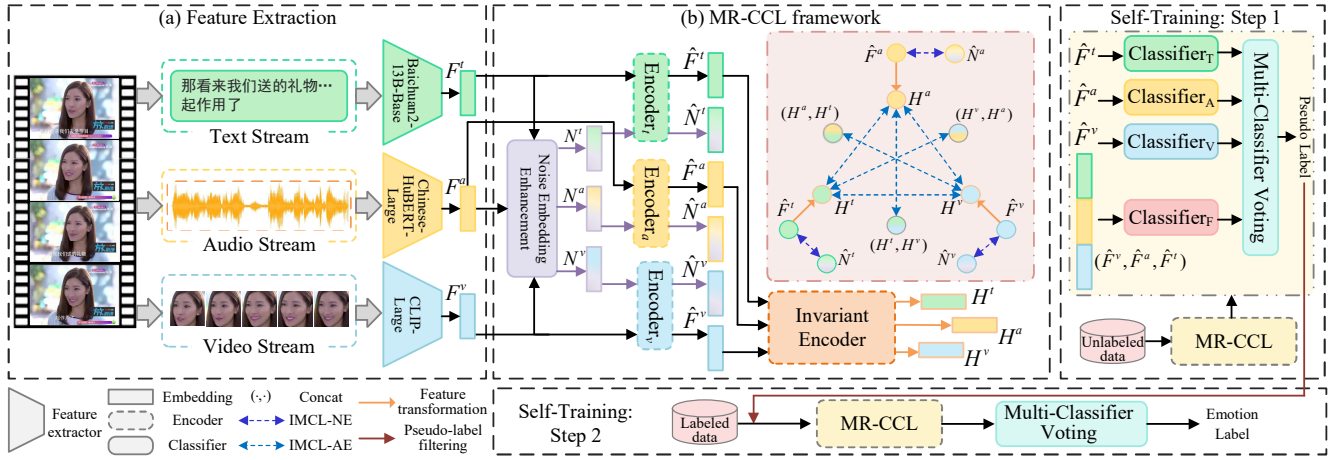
(a) Feature Extraction

那看来我们送的礼物…起作用了

Text Stream

Audio Stream

Video Stream

Baichuan2-13B-Base

Chinese-HuBERT-Large

CLIP-Large

$F^t$

$F^a$

$F^v$

(b) MR-CCL framework

Noise Embedding Enhancement

$N^t$

$N^a$

$N^v$

Encoder$_t$

Encoder$_a$

Encoder$_v$

$\hat{F}^t$

$\hat{N}^t$

$\hat{F}^a$

$\hat{N}^a$

$\hat{N}^v$

$\hat{F}^v$

$\hat{F}^a$

$\hat{N}^a$

$H^a$

$(H^a, H^t)$

$(H^v, H^a)$

$\hat{F}^t$

$H^t$

$H^v$

$\hat{F}^v$

$\hat{N}^t$

$(H^t, H^v)$

$\hat{N}^v$

Invariant Encoder

$H^t$

$H^a$

$H^v$

Self-Training: Step 1

$\hat{F}^t$

Classifier$_T$

$\hat{F}^a$

Classifier$_A$

$\hat{F}^v$

Classifier$_V$

Classifier$_F$

$(\hat{F}^v, \hat{F}^a, \hat{F}^t)$

Multi-Classifier Voting

Pseudo Label

Unlabeled data

MR-CCL

Feature extractor

Embedding

Encoder

Classifier

$(\cdot,\cdot)$ Concat

IMCL-NE

IMCL-AE

Feature transformation

Pseudo-label filtering

Self-Training: Step 2

Labeled data

MR-CCL

Multi-Classifier Voting

Emotion Label